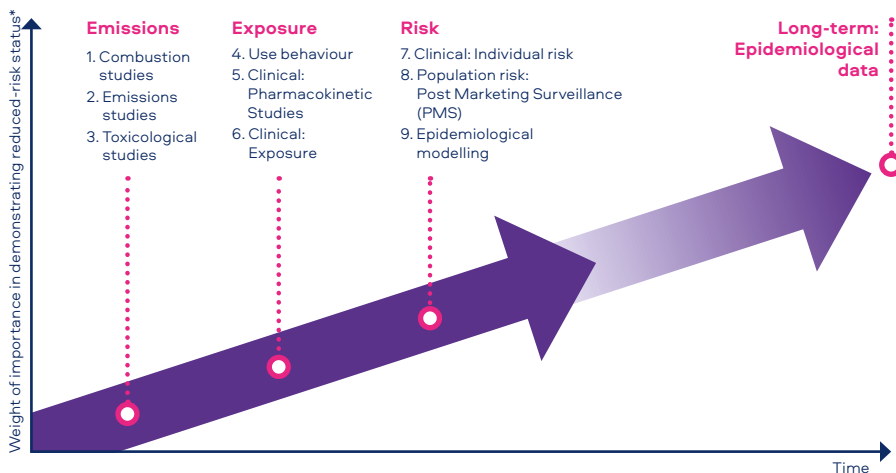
Weight of importance in demonstrating reduced-risk status*

Emissions
1. Combustion studies
2. Emissions studies
3. Toxicological studies

Exposure
4. Use behaviour
5. Clinical: Pharmacokinetic Studies
6. Clinical: Exposure

Risk
7. Clinical: Individual risk
8. Population risk: Post Marketing Surveillance (PMS)
9. Epidemiological modelling

Long-term: Epidemiological data

Time